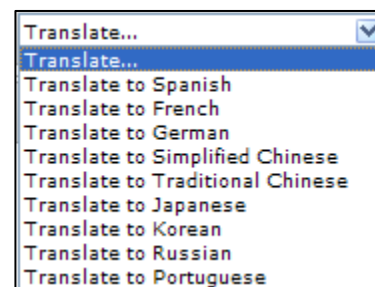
Translate...
Translate...
Translate to Spanish
Translate to French
Translate to German
Translate to Simplified Chinese
Translate to Traditional Chinese
Translate to Japanese
Translate to Korean
Translate to Russian
Translate to Portuguese